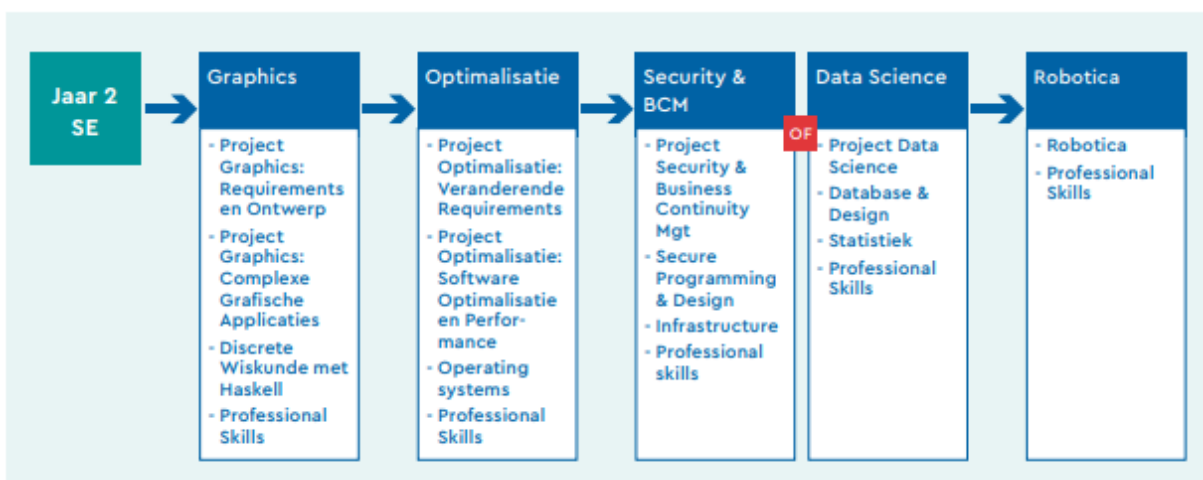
Jaar 2 SE

Graphics

- Project Graphics: Requirements en Ontwerp
- Project Graphics: Complexe Grafische Applicaties
- Discrete Wiskunde met Haskell
- Professional Skills

Optimalisatie

- Project Optimalisatie: Veranderende Requirements
- Project Optimalisatie: Software Optimalisatie en Performance
- Operating systems
- Professional Skills

Security & BCM

- Project Security & Business Continuity Mgt
- Secure Programming & Design
- Infrastructure
- Professional skills

OF

Data Science

- Project Data Science
- Database & Design
- Statistiek
- Professional Skills

Robotica

- Robotica
- Professional Skills